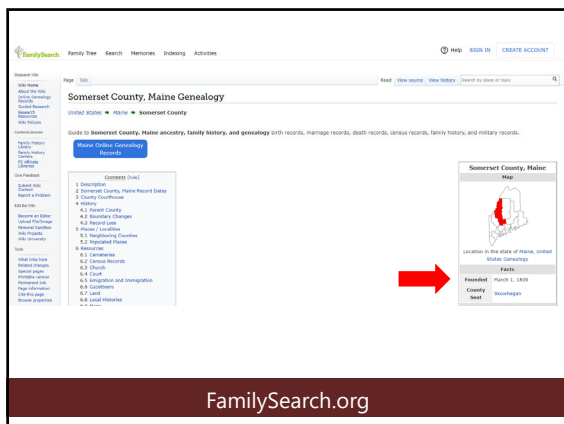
FamilySearch Family Tree Search Memories Indexing Activities

Help SIGN IN CREATE ACCOUNT

Research Wiki
Wiki Home
About the Wiki
Online Genealogy Records
Guided Research
Research Resources
Wiki Policies

Contact Libraries
Family History Library
Family History Centers
FS Affiliate Libraries

Give Feedback
Submit Wiki Content
Report a Problem

Edit the Wiki
Become an Editor
Upload File/Image
Personal Sandbox
Wiki Projects
Wiki University

Tools
What links here
Related changes
Special pages
Printable version
Permanent link
Page information
Cite this page
Browse properties

Page Talk

Read View source View history Search by place or topic

Somerset County, Maine Genealogy

United States → Maine → Somerset County

Guide to Somerset County, Maine ancestry, family history, and genealogy birth records, marriage records, death records, census records, family history, and military records.

Maine Online Genealogy Records

Contents [hide]
1 Description
2 Somerset County, Maine Record Dates
3 County Courthouse
4 History
4.1 Parent County
4.2 Boundary Changes
4.3 Record Loss
5 Places / Localities
5.1 Neighboring Counties
5.2 Populated Places
6 Resources
6.1 Cemeteries
6.2 Census Records
6.3 Church
6.4 Court
6.5 Emigration and Immigration
6.6 Gazetteers
6.7 Land
6.8 Local Histories
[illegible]

Somerset County, Maine
Map
Location in the state of Maine, United States Genealogy
Facts
| Founded | March 1, 1809 |
|---|---|
| County Seat | Skowhegan |

FamilySearch.org